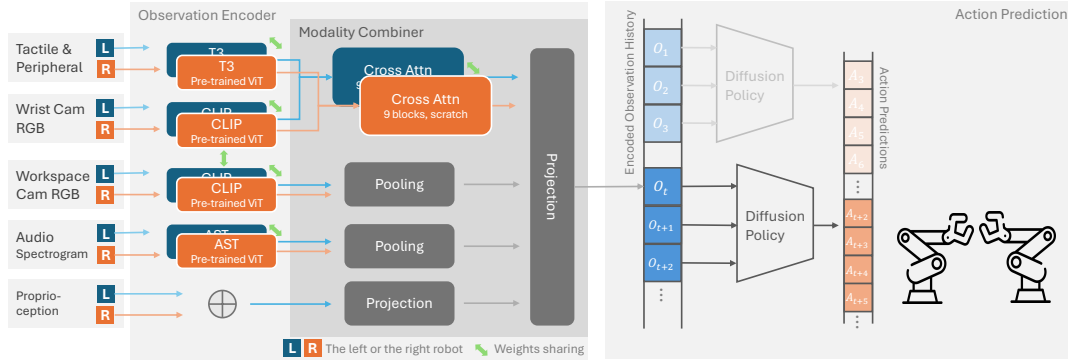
Observation Encoder

Modality Combiner

Action Prediction

Tactile & Peripheral
L
R
T3
T3
Pre-trained ViT

Wrist Cam RGB
L
R
CLIP
CLIP
Pre-trained ViT

Workspace Cam RGB
L
R
CLIP
CLIP
Pre-trained ViT

Audio Spectrogram
L
R
AST
AST
Pre-trained ViT

Proprioception
L
R

Cross Attn
Cross Attn
9 blocks, scratch

Pooling

Pooling

Projection

Projection

Encoded Observation History

$O_1$
$O_2$
$O_3$
$O_t$
$O_{t+1}$
$O_{t+2}$

Diffusion Policy

Diffusion Policy

Action Predictions

$A_3$
$A_4$
$A_5$
$A_6$
$A_{t+2}$
$A_{t+3}$
$A_{t+4}$
$A_{t+5}$

L R The left or the right robot
Weights sharing